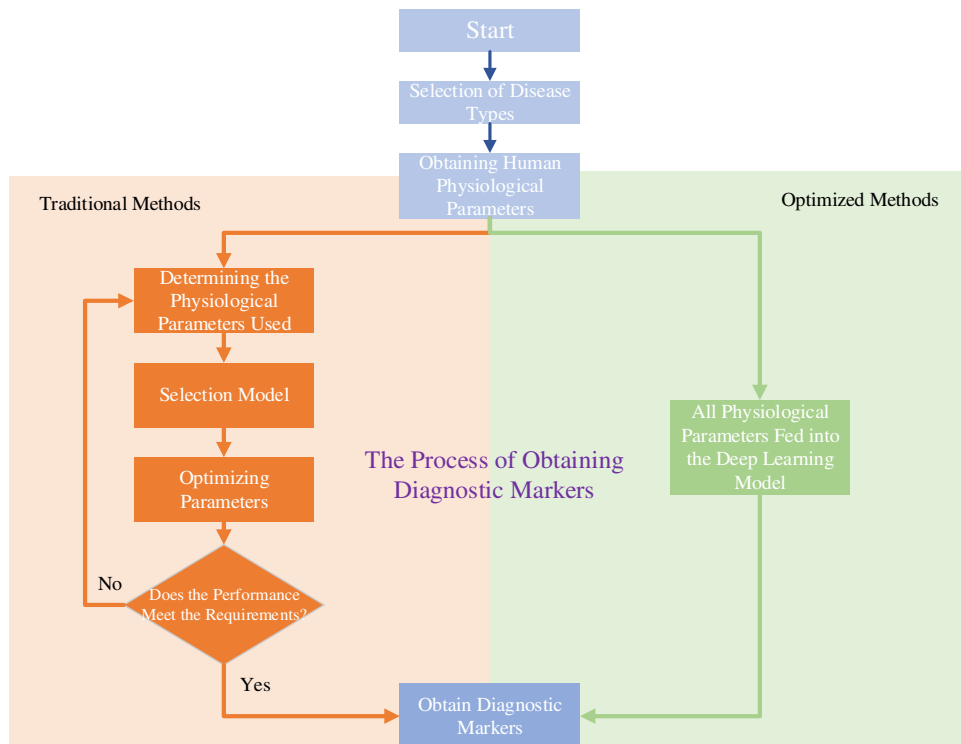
Start

Selection of Disease Types

Obtaining Human Physiological Parameters

Traditional Methods

Optimized Methods

Determining the Physiological Parameters Used

Selection Model

Optimizing Parameters

Does the Performance Meet the Requirements?

No

Yes

The Process of Obtaining Diagnostic Markers

All Physiological Parameters Fed into the Deep Learning Model

Obtain Diagnostic Markers